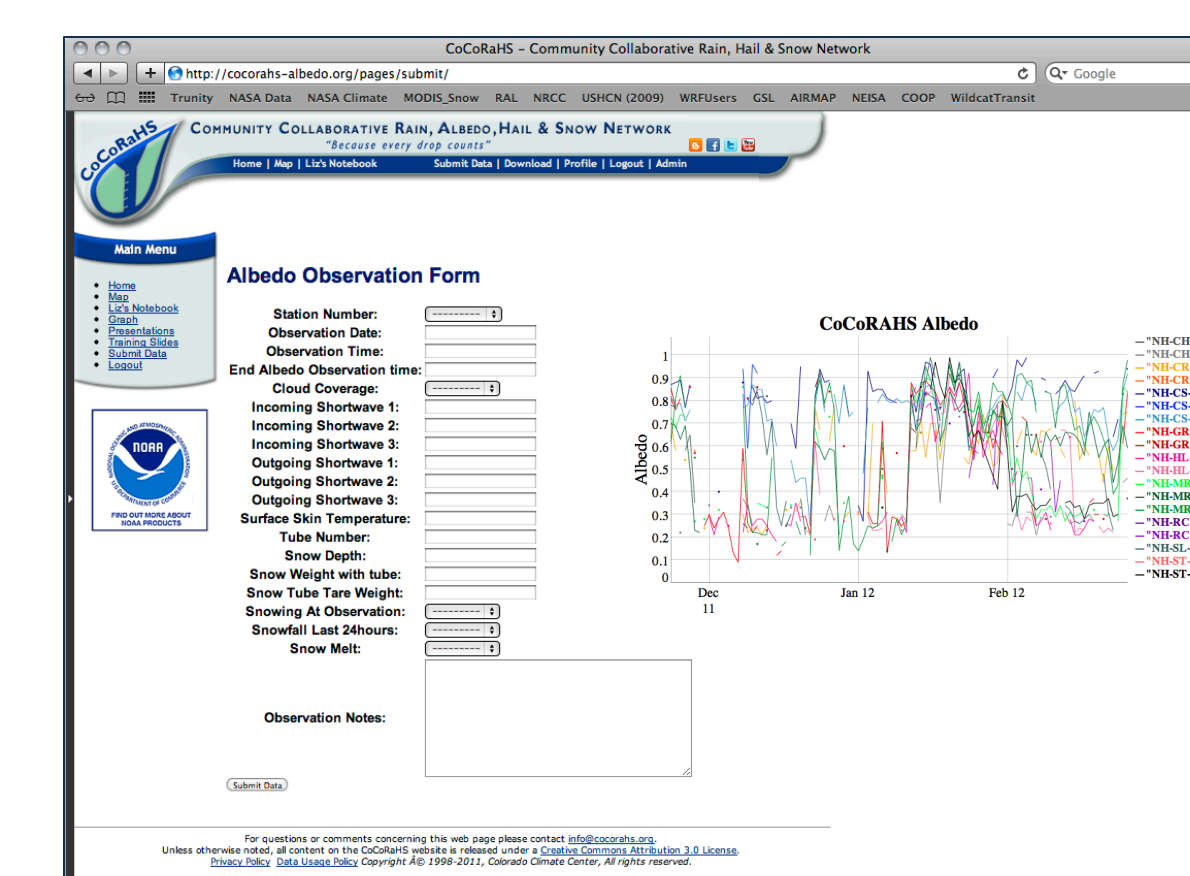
CoCoRaHS - Community Collaborative Rain, Hail & Snow Network

http://cocorahs-albedo.org/pages/submit/

Google

Trunity NASA Data NASA Climate MODIS_Snow RAL NRCC USHCN (2009) WRFUsers GSL AIRMAP NEISA COOP WildcatTransit

CoCoRaHS

COMMUNITY COLLABORATIVE RAIN, ALBEDO, HAIL & SNOW NETWORK

"Because every drop counts"

Home | Map | Liz's Notebook Submit Data | Download | Profile | Logout | Admin

Main Menu

- Home
- Map
- Liz's Notebook
- Graph
- Presentations
- Training Slides
- Submit Data
- Logout

NOAA
NATIONAL OCEANIC AND ATMOSPHERIC ADMINISTRATION
U.S. DEPARTMENT OF COMMERCE
FIND OUT MORE ABOUT NOAA PRODUCTS

Albedo Observation Form

Station Number: ----------
Observation Date:
Observation Time:
End Albedo Observation time:
Cloud Coverage: ----------
Incoming Shortwave 1:
Incoming Shortwave 2:
Incoming Shortwave 3:
Outgoing Shortwave 1:
Outgoing Shortwave 2:
Outgoing Shortwave 3:
Surface Skin Temperature:
Tube Number:
Snow Depth:
Snow Weight with tube:
Snow Tube Tare Weight:
Snowing At Observation: ----------
Snowfall Last 24hours: ----------
Snow Melt: ----------

Observation Notes:

Submit Data

CoCoRAHS Albedo

Albedo

1
0.9
0.8
0.7
0.6
0.5
0.4
0.3
0.2
0.1
0

Dec 11
Jan 12
Feb 12

"NH-CH
"NH-CH
"NH-CR
"NH-CR
"NH-CS-
"NH-CS-
"NH-CS-
"NH-GR
"NH-GR
"NH-HL
"NH-HL
"NH-MR
"NH-MR
"NH-MR
"NH-RC
"NH-RC
"NH-SL-
"NH-ST-
"NH-ST-

For questions or comments concerning this web page please contact info@cocorahs.org.
Unless otherwise noted, all content on the CoCoRaHS website is released under a Creative Commons Attribution 3.0 License.
Privacy Policy Data Usage Policy Copyright Â© 1998-2011, Colorado Climate Center, All rights reserved.